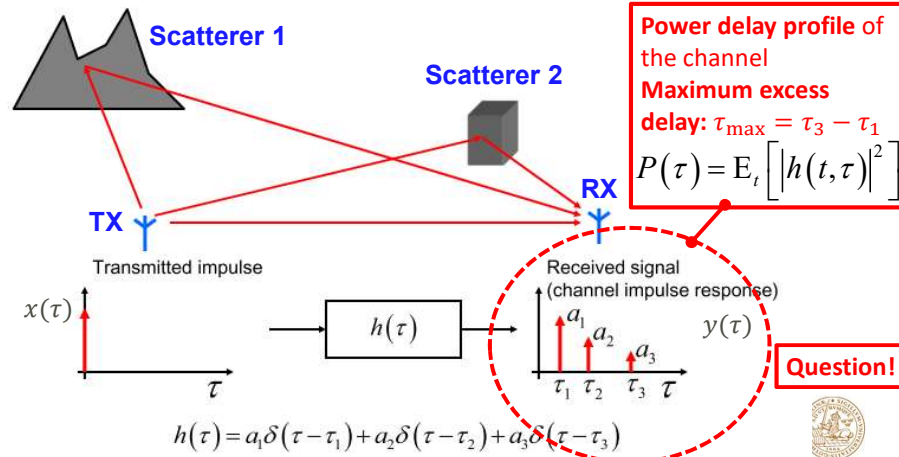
Scatterer 1

Scatterer 2

Power delay profile of the channel
Maximum excess delay: $\tau_{\max} = \tau_3 - \tau_1$
$P(\tau) = \mathrm{E}_t\left[\left|h(t,\tau)\right|^2\right]$

TX

RX

Transmitted impulse

Received signal (channel impulse response)

$x(\tau)$

$h(\tau)$

$y(\tau)$

$\tau$

$a_1$ $a_2$ $a_3$

$\tau_1$ $\tau_2$ $\tau_3$ $\tau$

Question!

$h(\tau) = a_1\delta(\tau-\tau_1) + a_2\delta(\tau-\tau_2) + a_3\delta(\tau-\tau_3)$